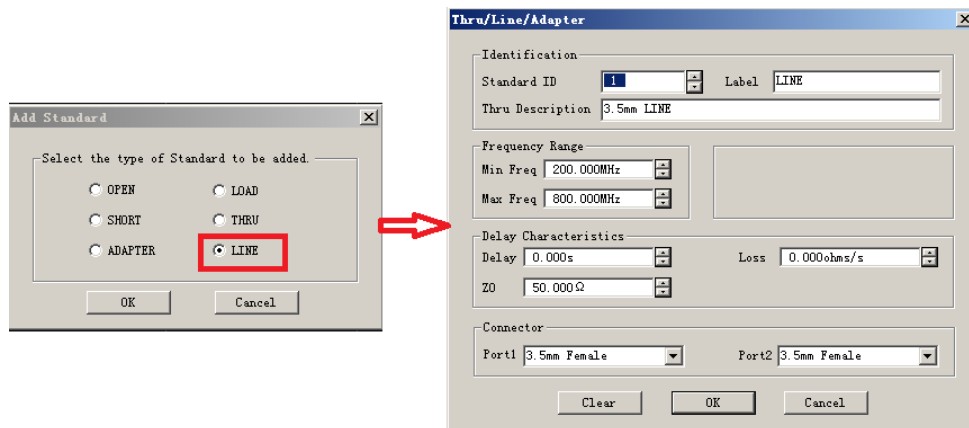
Add Standard

Select the type of Standard to be added.

OPEN
LOAD
SHORT
THRU
ADAPTER
LINE

OK
Cancel

Thru/Line/Adapter

Identification
Standard ID 1
Label LINE
Thru Description 3.5mm LINE

Frequency Range
Min Freq 200.000MHz
Max Freq 800.000MHz

Delay Characteristics
Delay 0.000s
Loss 0.000ohms/s
Z0 50.000Ω

Connector
Port1 3.5mm Female
Port2 3.5mm Female

Clear
OK
Cancel